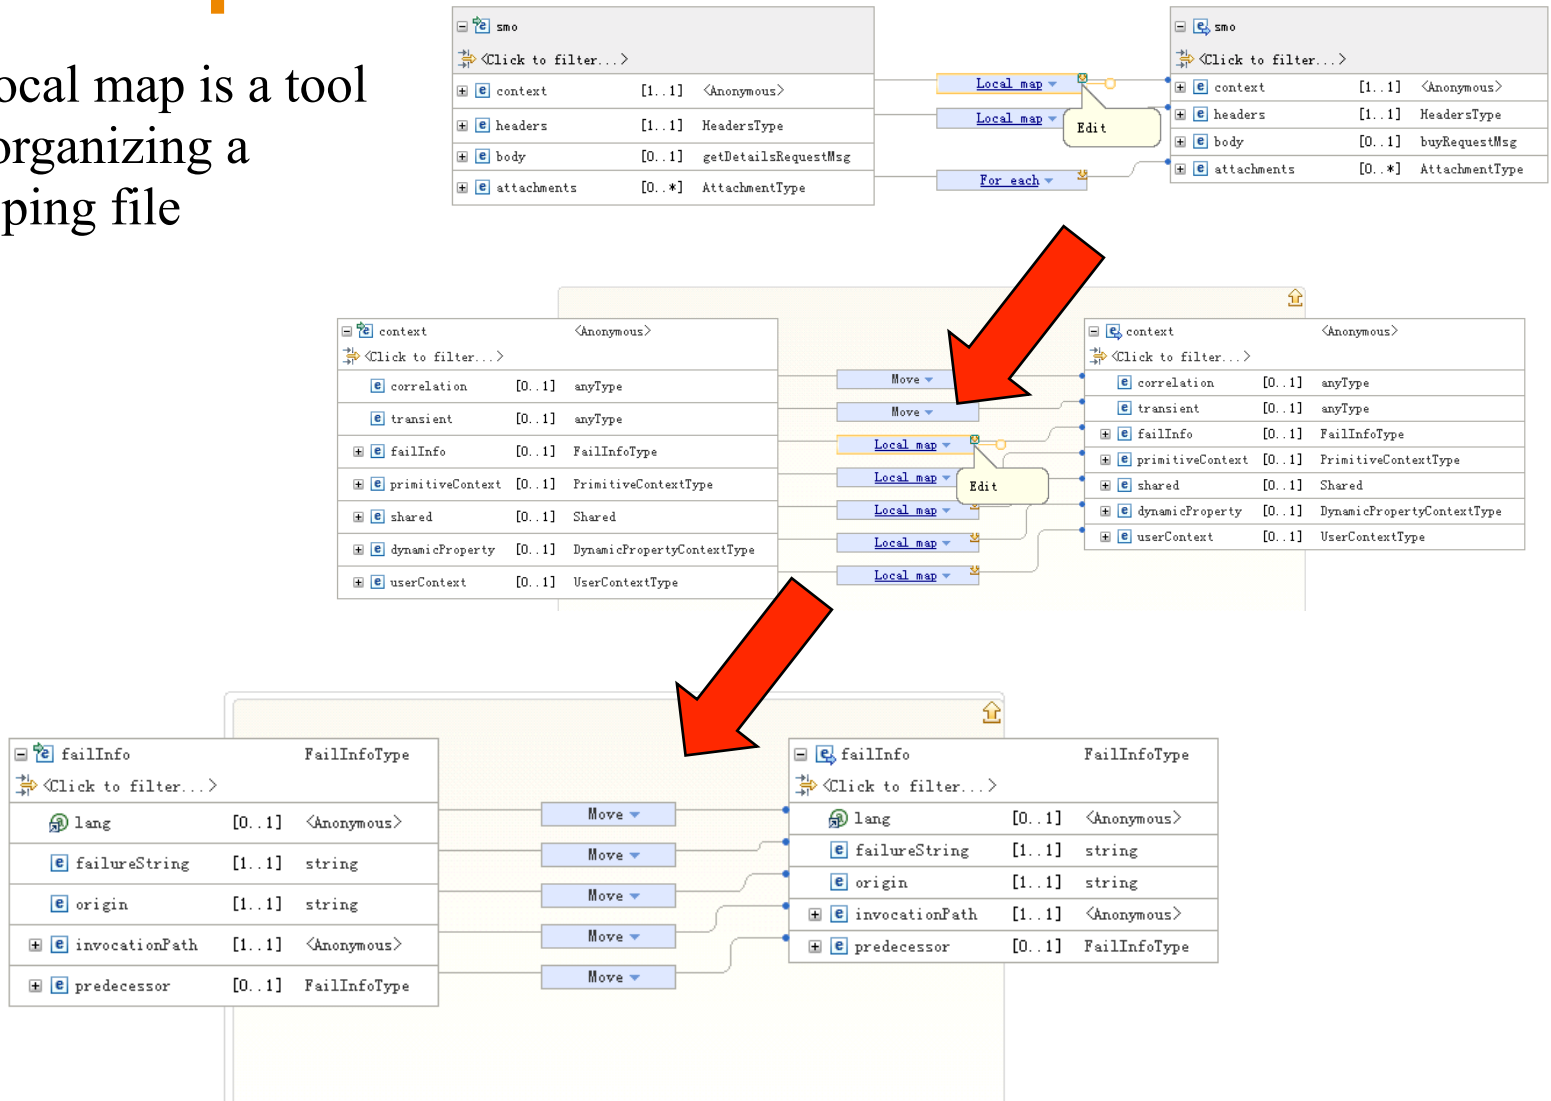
ocal map is a tool
organizing a
ping file

smo
<Click to filter...>

| | | |
|---|---|---|
| context | [1..1] | <Anonymous> |
| headers | [1..1] | HeadersType |
| body | [0..1] | getDetailsRequestMsg |
| attachments | [0..*] | AttachmentType |

Local map
Local map
Edit
For each

smo
<Click to filter...>

| | | |
|---|---|---|
| context | [1..1] | <Anonymous> |
| headers | [1..1] | HeadersType |
| body | [0..1] | buyRequestMsg |
| attachments | [0..*] | AttachmentType |

context <Anonymous>
<Click to filter...>

| | | |
|---|---|---|
| correlation | [0..1] | anyType |
| transient | [0..1] | anyType |
| failInfo | [0..1] | FailInfoType |
| primitiveContext | [0..1] | PrimitiveContextType |
| shared | [0..1] | Shared |
| dynamicProperty | [0..1] | DynamicPropertyContextType |
| userContext | [0..1] | UserContextType |

Move
Move
Local map
Local map
Edit
Local map
Local map
Local map

context <Anonymous>
<Click to filter...>

| | | |
|---|---|---|
| correlation | [0..1] | anyType |
| transient | [0..1] | anyType |
| failInfo | [0..1] | FailInfoType |
| primitiveContext | [0..1] | PrimitiveContextType |
| shared | [0..1] | Shared |
| dynamicProperty | [0..1] | DynamicPropertyContextType |
| userContext | [0..1] | UserContextType |

failInfo FailInfoType
<Click to filter...>

| | | |
|---|---|---|
| lang | [0..1] | <Anonymous> |
| failureString | [1..1] | string |
| origin | [1..1] | string |
| invocationPath | [1..1] | <Anonymous> |
| predecessor | [0..1] | FailInfoType |

Move
Move
Move
Move
Move

failInfo FailInfoType
<Click to filter...>

| | | |
|---|---|---|
| lang | [0..1] | <Anonymous> |
| failureString | [1..1] | string |
| origin | [1..1] | string |
| invocationPath | [1..1] | <Anonymous> |
| predecessor | [0..1] | FailInfoType |